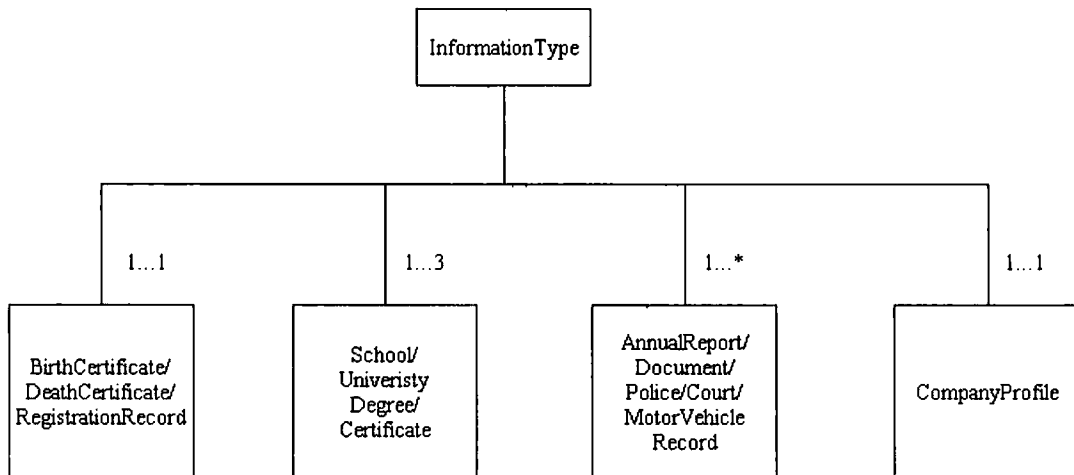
InformationType

1...1

1...3

1...*

1...1

BirthCertificate/ DeathCertificate/ RegistrationRecord

School/ Univeristy Degree/ Certificate

AnnualReport/ Document/ Police/Court/ MotorVehicle Record

CompanyProfile